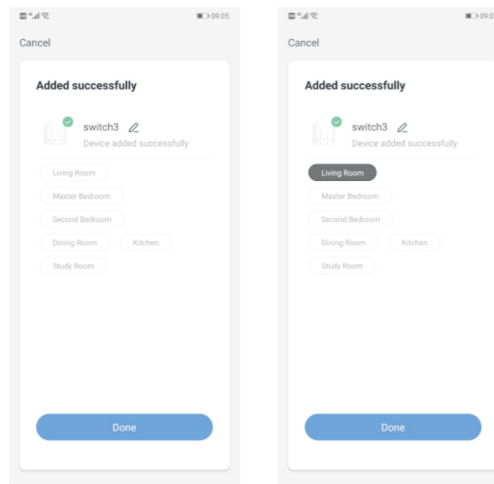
09:05

Cancel

Added successfully

switch3

Device added successfully

Living Room

Master Bedroom

Second Bedroom

Dining Room

Kitchen

Study Room

Done

09:0

Cancel

Added successfully

switch3

Device added successfully

Living Room

Master Bedroom

Second Bedroom

Dining Room

Kitchen

Study Room

Done